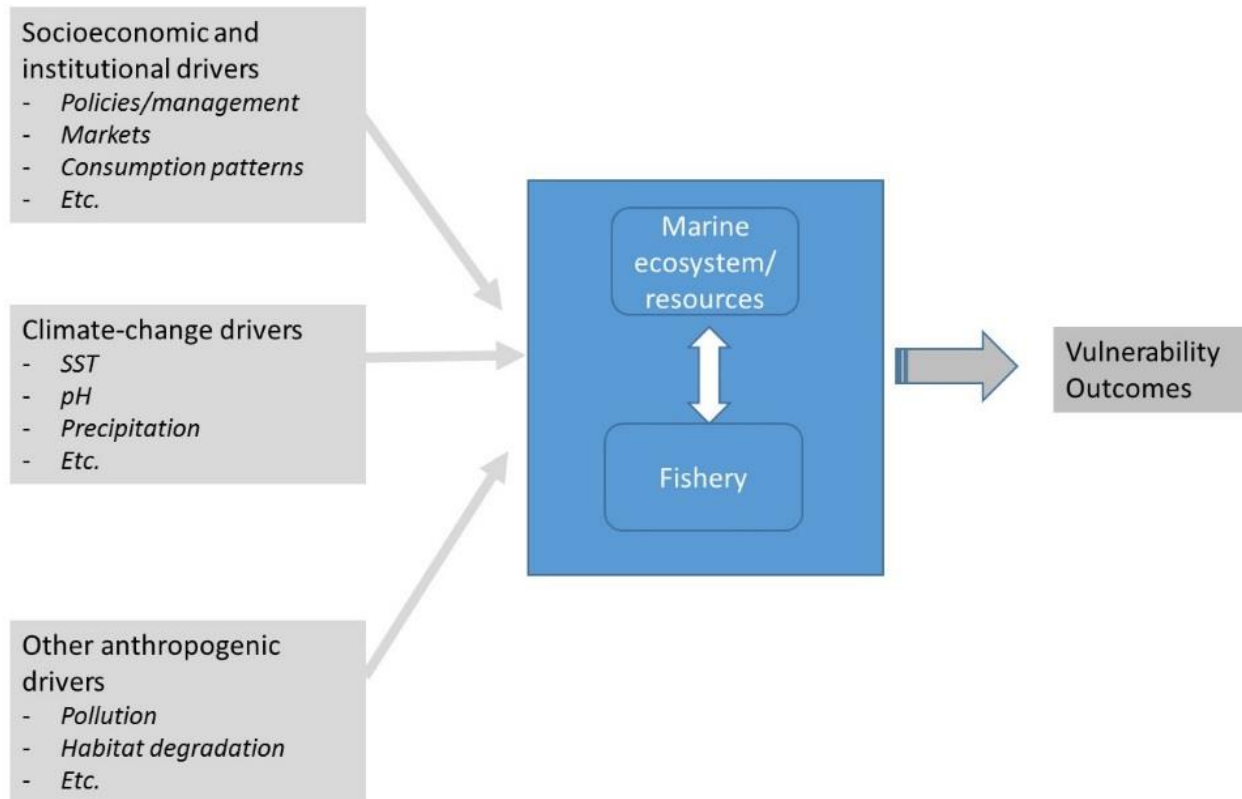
Socioeconomic and institutional drivers
- *Policies/management*
- *Markets*
- *Consumption patterns*
- *Etc.*

Climate-change drivers
- *SST*
- *pH*
- *Precipitation*
- *Etc.*

Other anthropogenic drivers
- *Pollution*
- *Habitat degradation*
- *Etc.*

Marine ecosystem/ resources

Fishery

Vulnerability Outcomes